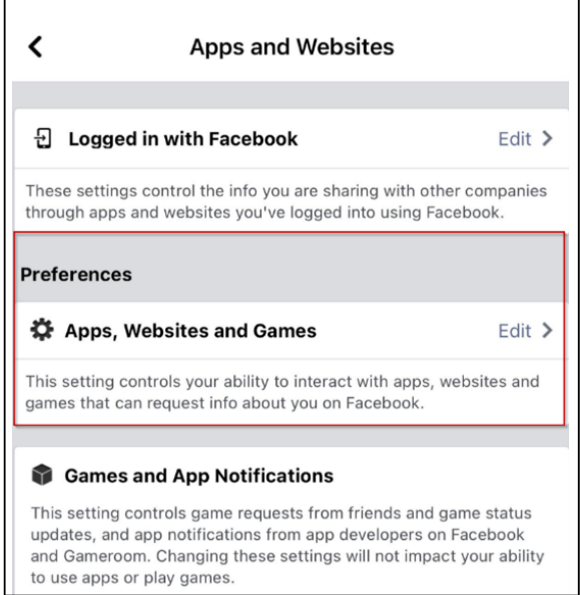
Apps and Websites

Logged in with Facebook

Edit >

These settings control the info you are sharing with other companies through apps and websites you've logged into using Facebook.

Preferences

Apps, Websites and Games

Edit >

This setting controls your ability to interact with apps, websites and games that can request info about you on Facebook.

Games and App Notifications

This setting controls game requests from friends and game status updates, and app notifications from app developers on Facebook and Gameroom. Changing these settings will not impact your ability to use apps or play games.